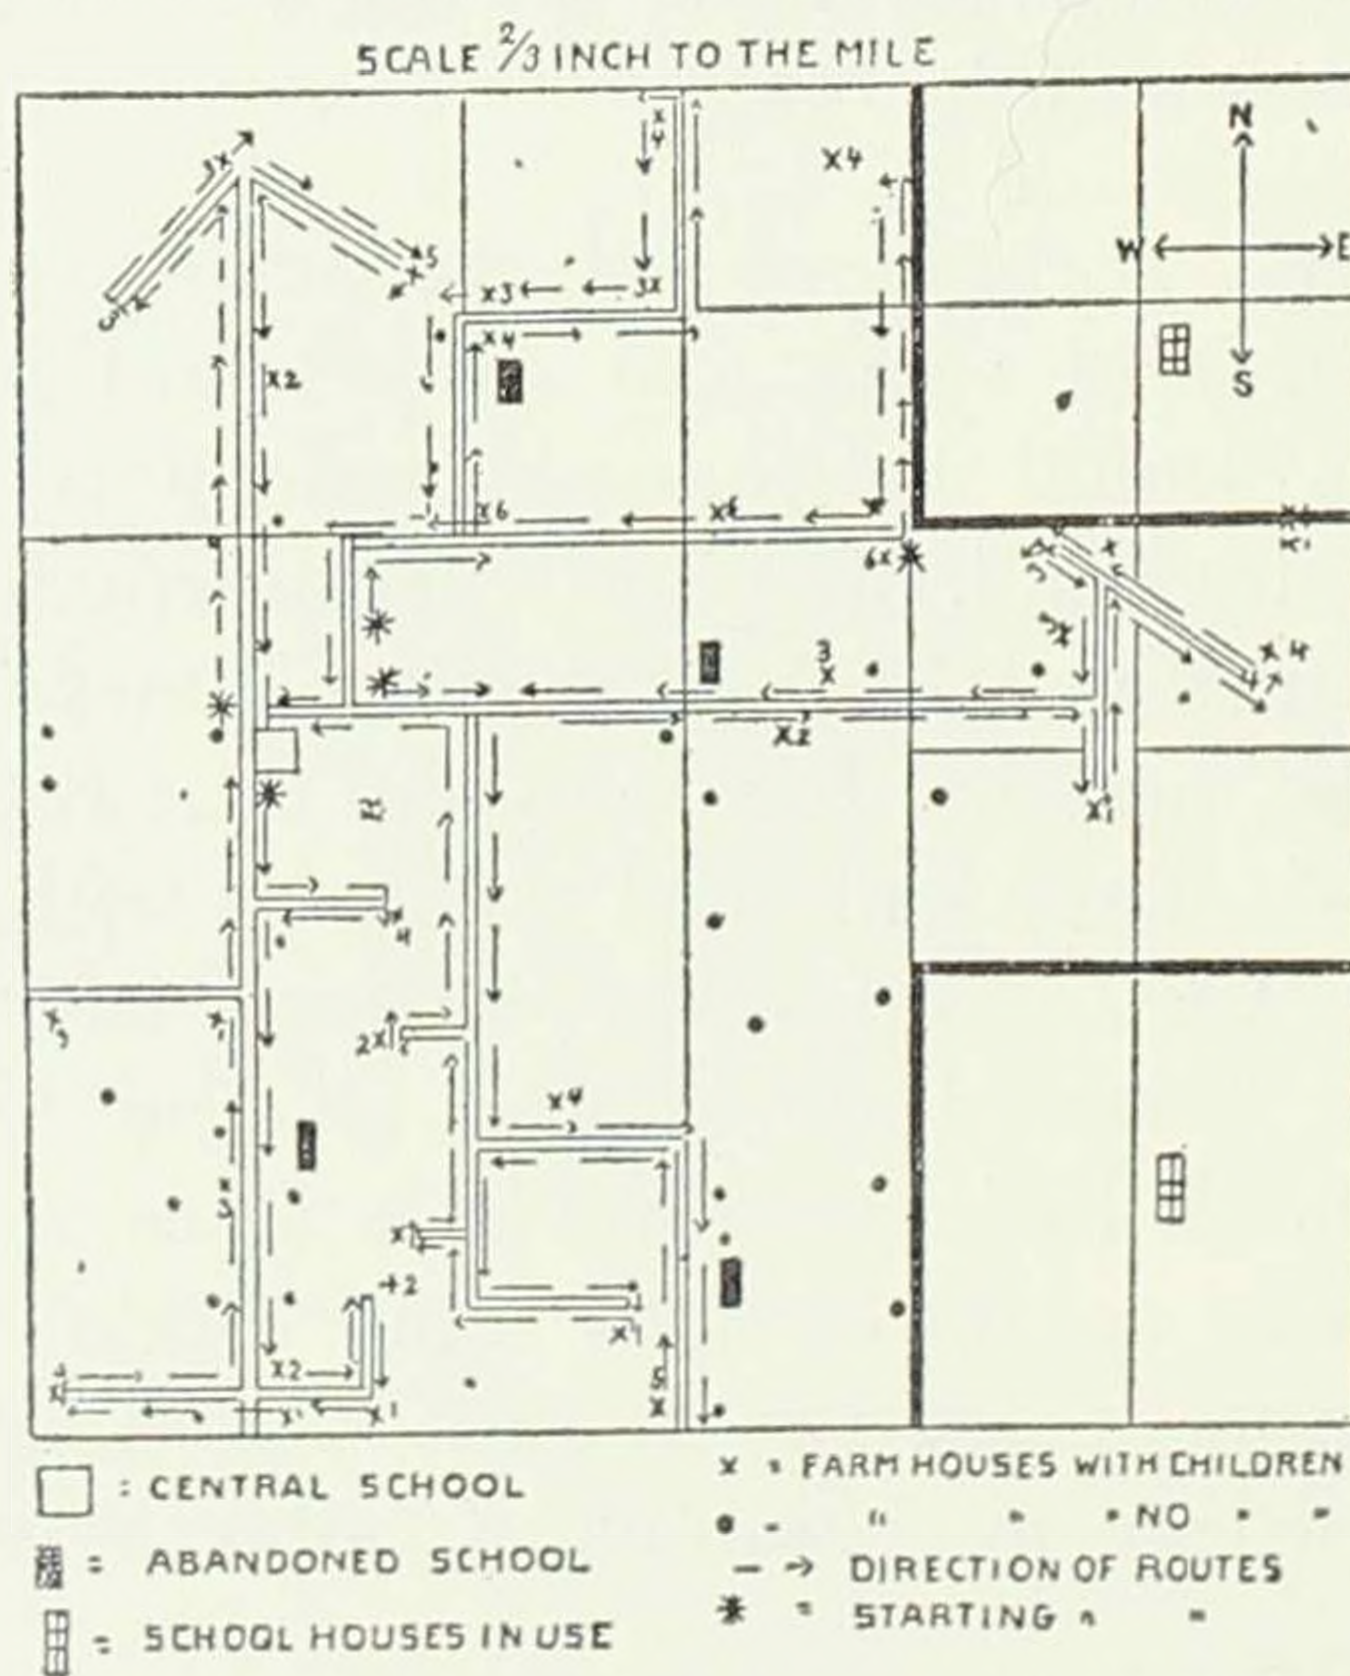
SCALE $\frac{2}{3}$ INCH TO THE MILE

N
W E
S

x4
x4
x3 3x
x4
x2
3x
5
x6 x2
6x
x2
3x
x4
3
x
x2
x1
4
2x
x4
x3
x1
x1
x1
+2
x2
x1
x1
x1
5x

: CENTRAL SCHOOL
: ABANDONED SCHOOL
: SCHOOL HOUSES IN USE

x : FARM HOUSES WITH CHILDREN
• - " " NO " "
→ DIRECTION OF ROUTES
✱ = STARTING " "